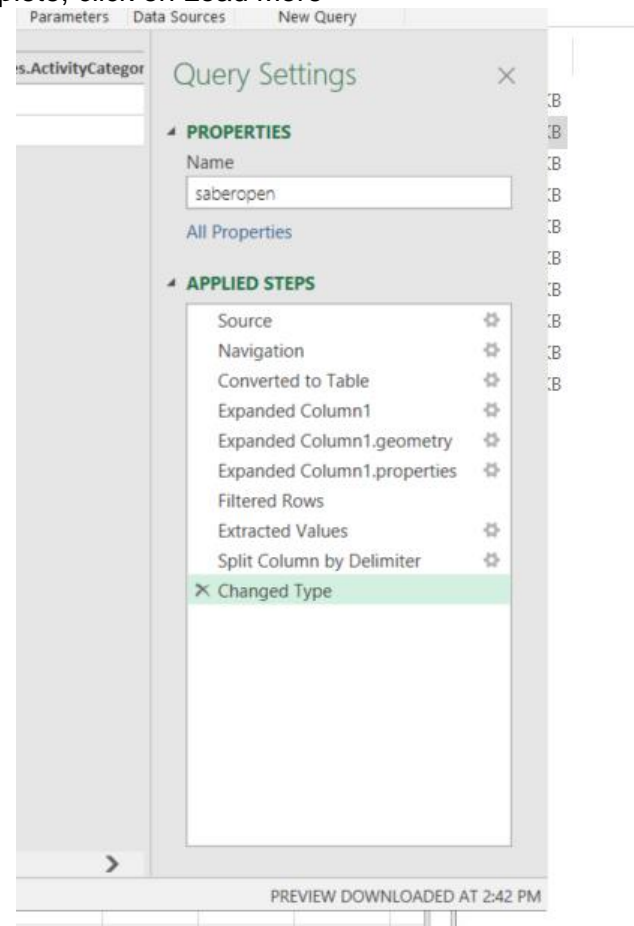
plete, click on Load More

Parameters Data Sources New Query

s.ActivityCategor

Query Settings ×

PROPERTIES

Name

saberopen

All Properties

APPLIED STEPS

Source

Navigation

Converted to Table

Expanded Column1

Expanded Column1.geometry

Expanded Column1.properties

Filtered Rows

Extracted Values

Split Column by Delimiter

× Changed Type

KB
KB
KB
KB
KB
KB
KB
KB
KB
KB

PREVIEW DOWNLOADED AT 2:42 PM